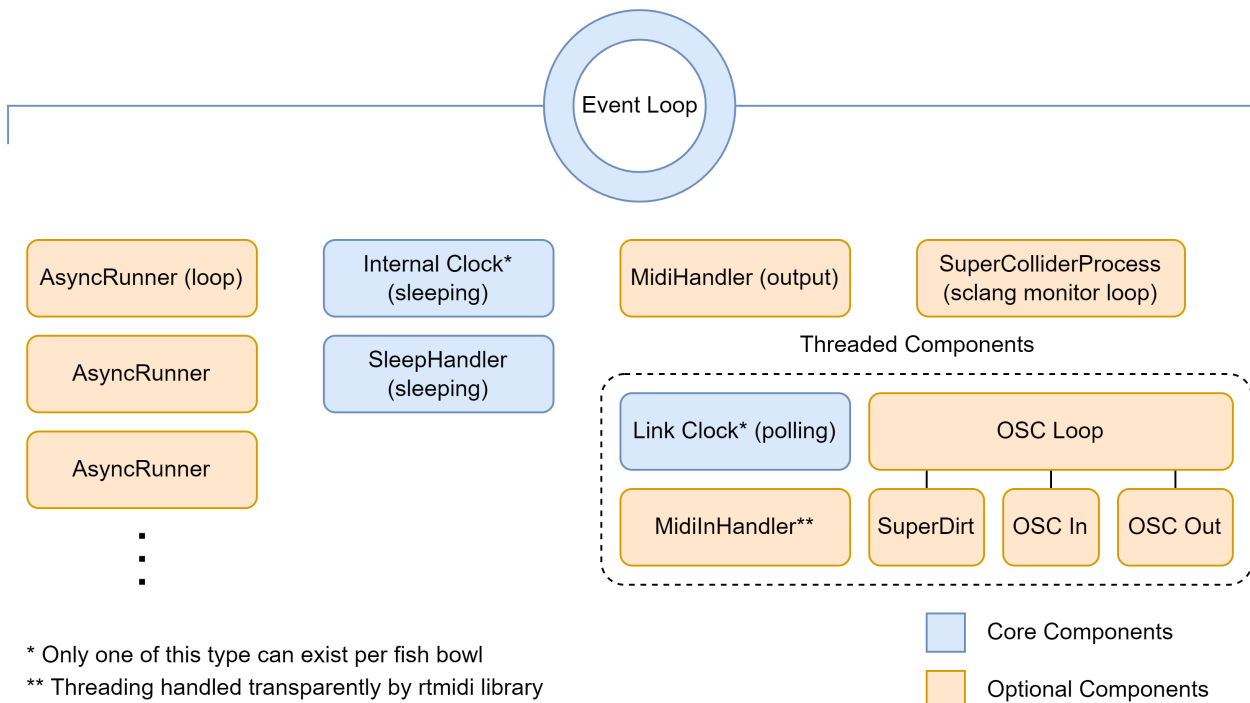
Event Loop

AsyncRunner (loop)

AsyncRunner

AsyncRunner

⋮

Internal Clock* (sleeping)

SleepHandler (sleeping)

MidiHandler (output)

SuperColliderProcess (sclang monitor loop)

Threaded Components

Link Clock* (polling)

OSC Loop

MidiInHandler**

SuperDirt

OSC In

OSC Out

* Only one of this type can exist per fish bowl

** Threading handled transparently by rtmidi library

Core Components

Optional Components